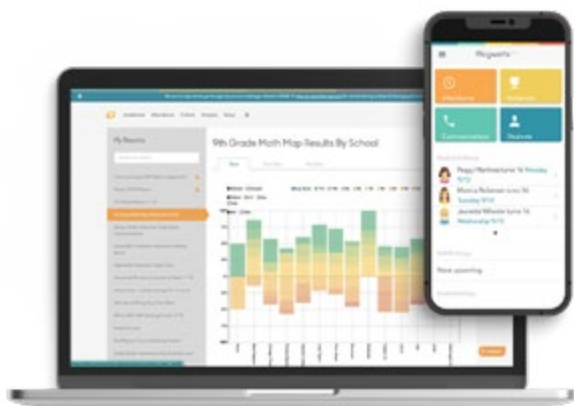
My Reports

9th Grade Math Map Results By School

Attendance

Behavior

Communication

Students

Peggy Weatherstone 16 Monday 9/12

Monica Robinson turns 16 Tuesday 9/13

Jeanette Wheeler turns 16 Wednesday 9/14

None upcoming